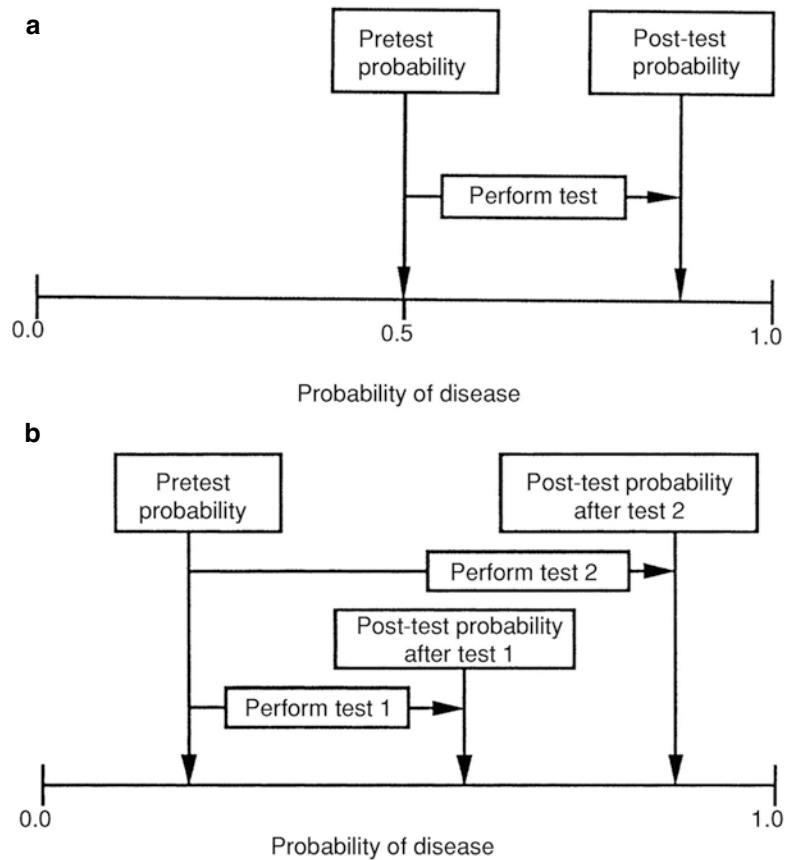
a

Pretest probability

Post-test probability

Perform test

0.0

0.5

1.0

Probability of disease

b

Pretest probability

Post-test probability after test 2

Perform test 2

Post-test probability after test 1

Perform test 1

0.0

1.0

Probability of disease